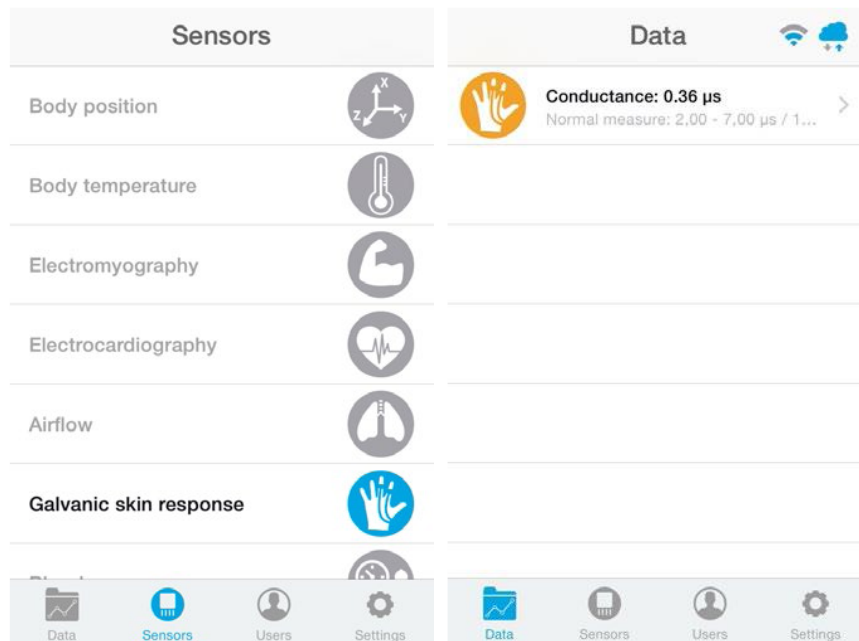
Sensors

Body position

Body temperature

Electromyography

Electrocardiography

Airflow

Galvanic skin response

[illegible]

Data Sensors Users Settings

Data

Conductance: 0.36 µs
Normal measure: 2,00 - 7,00 µs / 1...

Data Sensors Users Settings